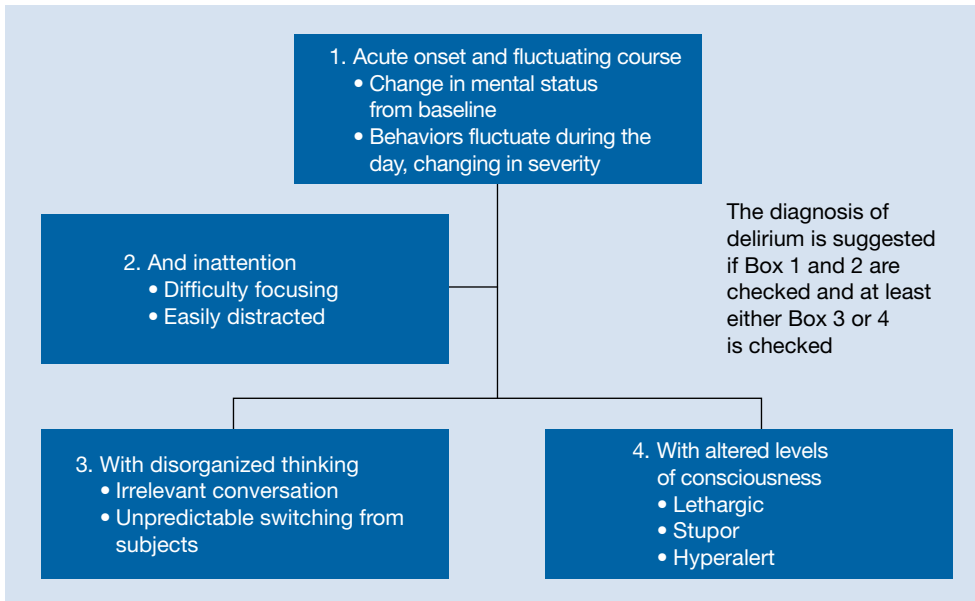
1. Acute onset and fluctuating course
• Change in mental status from baseline
• Behaviors fluctuate during the day, changing in severity

2. And inattention
• Difficulty focusing
• Easily distracted

The diagnosis of delirium is suggested if Box 1 and 2 are checked and at least either Box 3 or 4 is checked

3. With disorganized thinking
• Irrelevant conversation
• Unpredictable switching from subjects

4. With altered levels of consciousness
• Lethargic
• Stupor
• Hyperalert